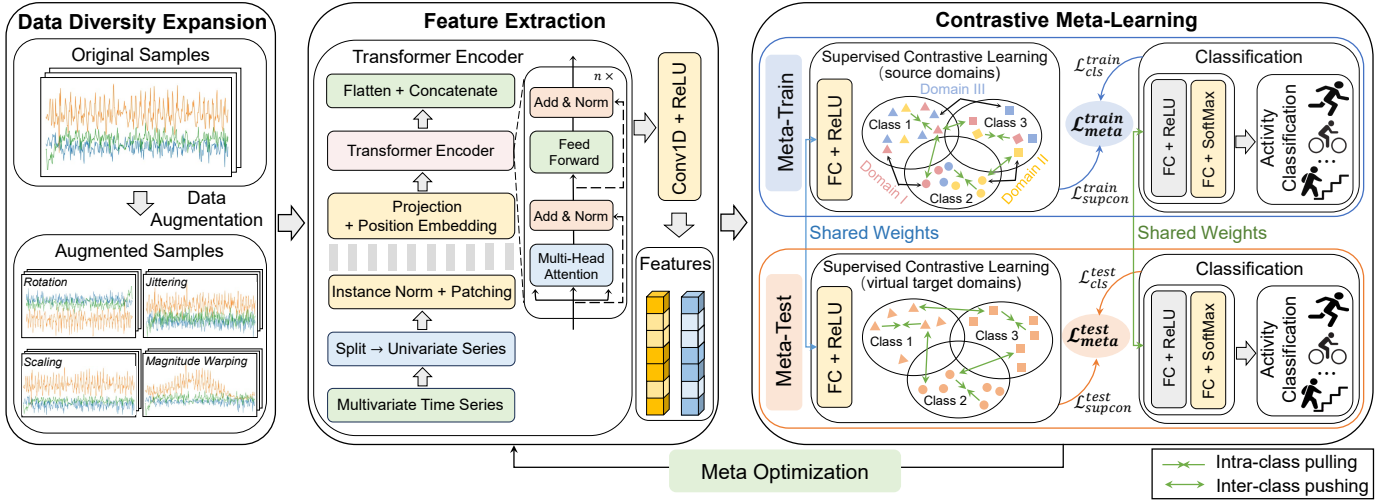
Data Diversity Expansion

Original Samples

Data Augmentation

Augmented Samples

Rotation

Jittering

Scaling

Magnitude Warping

Feature Extraction

Transformer Encoder

Flatten + Concatenate

Transformer Encoder

Projection + Position Embedding

Instance Norm + Patching

Split → Univariate Series

Multivariate Time Series

$n\times$

Add & Norm

Feed Forward

Add & Norm

Multi-Head Attention

Conv1D + ReLU

Features

Contrastive Meta-Learning

Meta-Train

Supervised Contrastive Learning (source domains)

FC + ReLU

Domain III

Class 1

Class 3

Class 2

Domain I

Domain II

$\mathcal{L}_{cls}^{train}$

$\mathcal{L}_{meta}^{train}$

$\mathcal{L}_{supcon}^{train}$

Classification

FC + ReLU

FC + SoftMax

Activity Classification

Shared Weights

Shared Weights

Meta-Test

Supervised Contrastive Learning (virtual target domains)

FC + ReLU

Class 1

Class 3

Class 2

$\mathcal{L}_{cls}^{test}$

$\mathcal{L}_{meta}^{test}$

$\mathcal{L}_{supcon}^{test}$

Classification

FC + ReLU

FC + SoftMax

Activity Classification

Meta Optimization

Intra-class pulling

Inter-class pushing